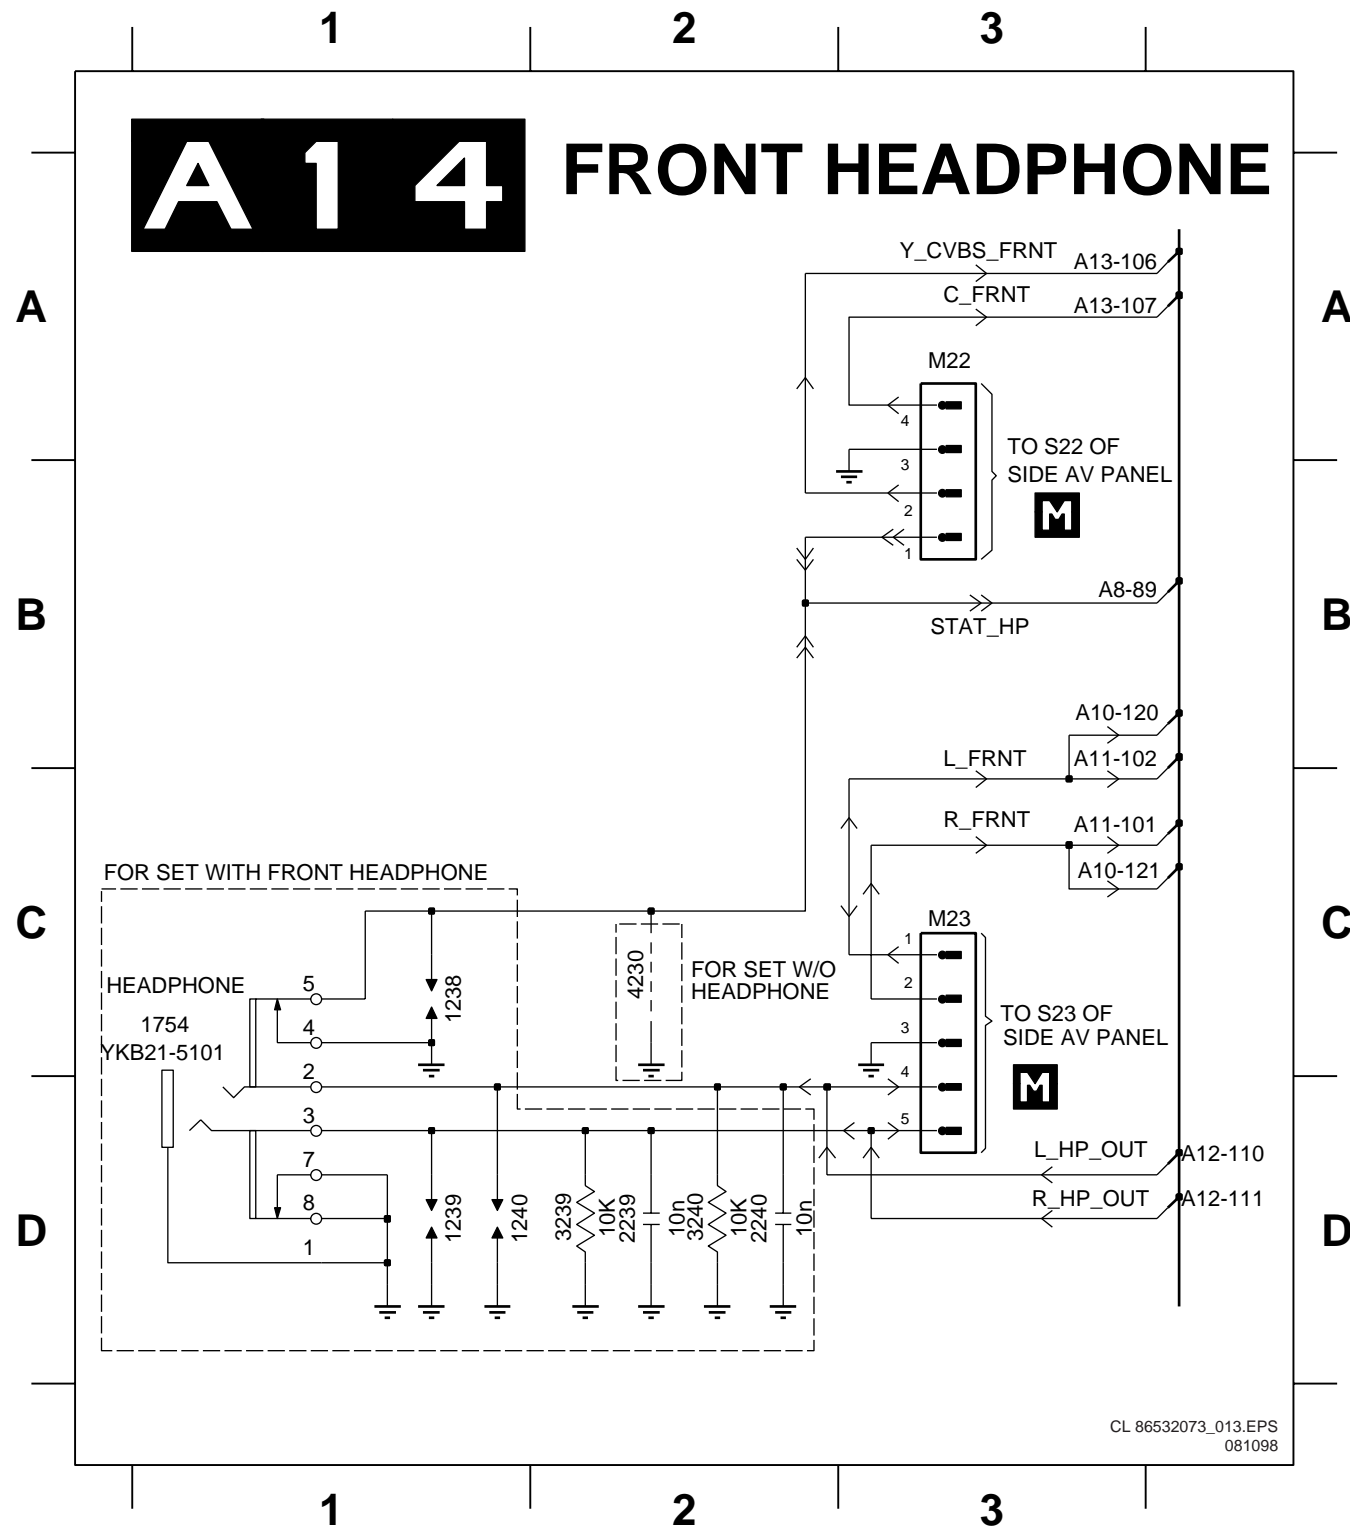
1
2
3

A 1 4
FRONT HEADPHONE

A
A

Y_CVBS_FRNT
A13-106
C_FRNT
A13-107

M22
4
3
2
1
TO S22 OF SIDE AV PANEL
M

B
B

A8-89
STAT_HP

A10-120
L_FRNT
A11-102
R_FRNT
A11-101
A10-121

FOR SET WITH FRONT HEADPHONE

C
C

M23
1
2
3
4
5
TO S23 OF SIDE AV PANEL
M

HEADPHONE
1754
YKB21-5101

5
4
2
3
7
8
1

1238
4230
FOR SET W/O HEADPHONE

L_HP_OUT
A12-110
R_HP_OUT
A12-111

D
D

1239
1240
3239
10K
2239
10n
3240
10K
2240
10n

CL 86532073_013.EPS
081098

1
2
3